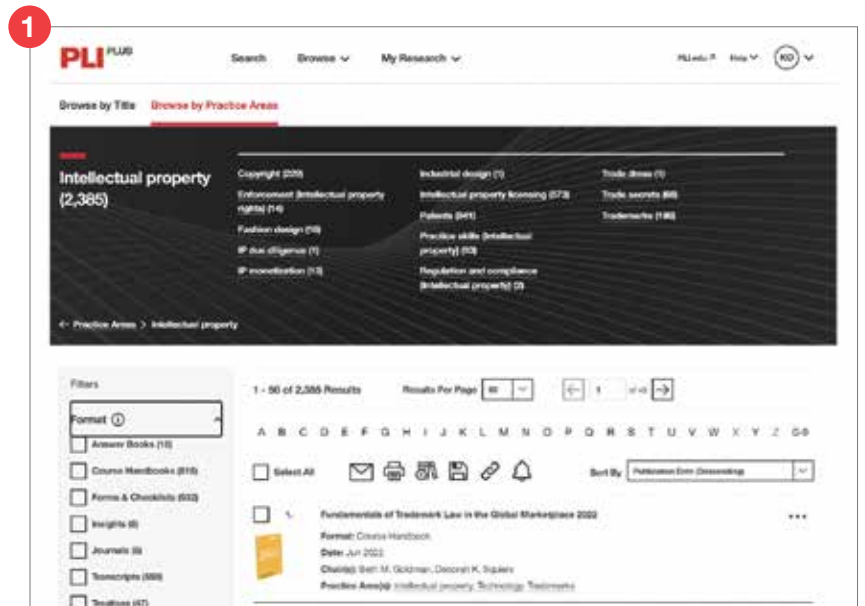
1

PLI PLUS

Search Browse My Research

PLI.edu Help KD

Browse by Title Browse by Practice Areas

Intellectual property (2,385)

Copyright (220)
Enforcement (Intellectual property rights) (14)
Fashion design (10)
IP due diligence (1)
IP monetization (13)

Industrial design (1)
Intellectual property licensing (573)
Patents (941)
Practice skills (Intellectual property) (10)
Regulation and compliance (Intellectual property) (3)

Trade dress (1)
Trade secrets (60)
Trademarks (196)

< Practice Areas > Intellectual property

Filters

Format ⓘ

Answer Books (15)
Course Handbooks (815)
Forms & Checklists (653)
Insights (6)
Journals (9)
Transcripts (589)
Treatises (47)

1 - 50 of 2,385 Results Results Per Page 50 1 of 48

A B C D E F G H I J K L M N O P Q R S T U V W X Y Z 0-9

Select All

Sort By Publication Date (Descending)

1. Fundamentals of Trademark Law in the Global Marketplace 2022

Format: Course Handbook
Date: Jun 2022
Chair(s): Beth M. Goldman, Deborah K. Squiers
Practice Area(s): Intellectual property, Technology, Trademarks

...